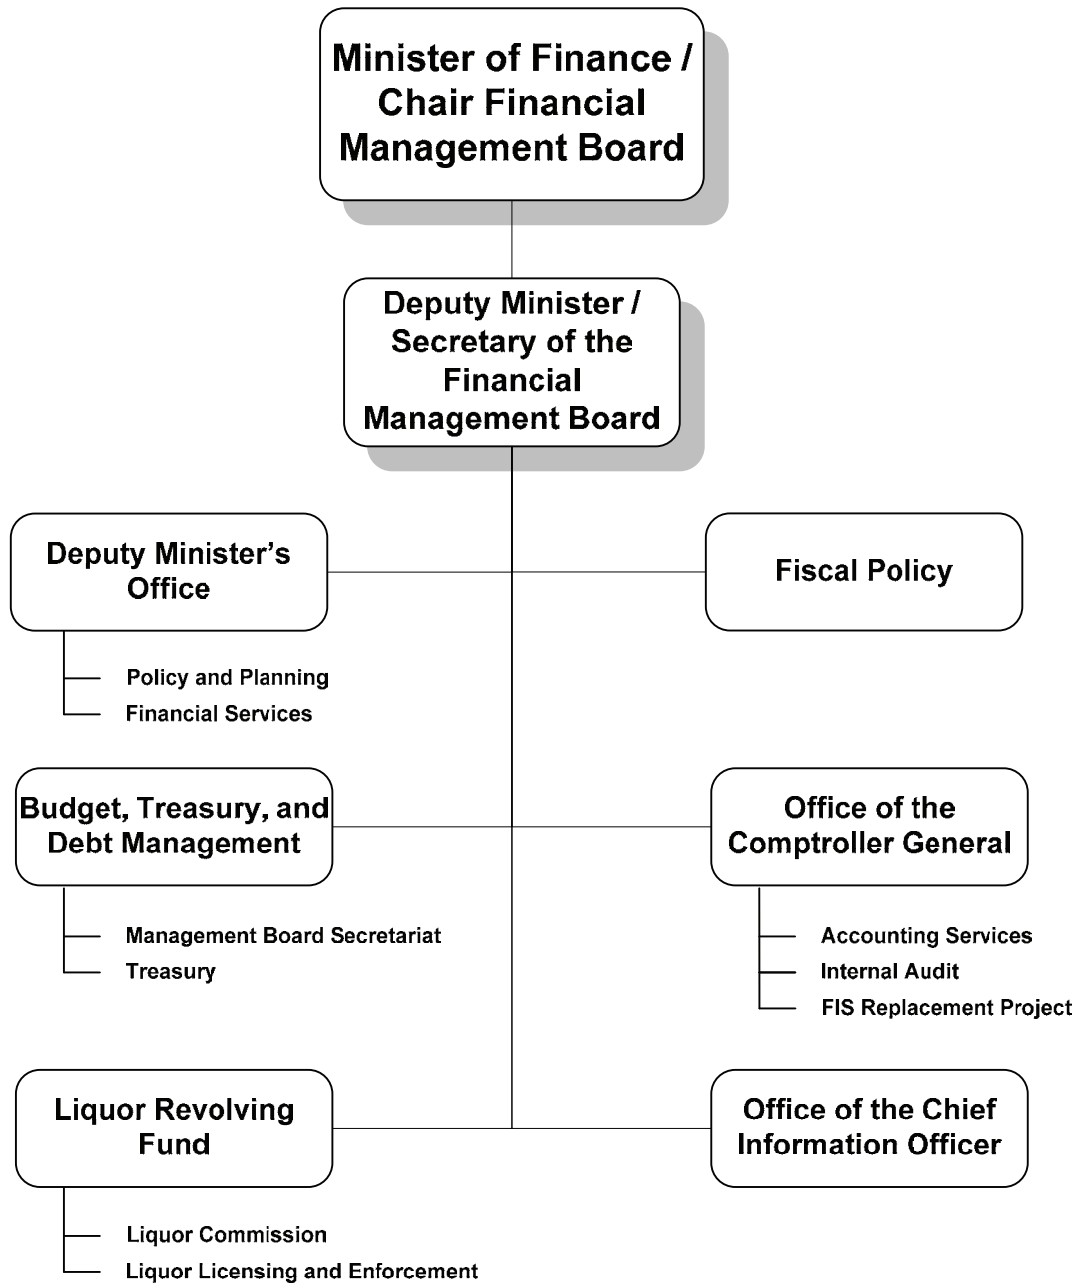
Minister of Finance / Chair Financial Management Board

Deputy Minister / Secretary of the Financial Management Board

Deputy Minister's Office

Policy and Planning

Financial Services

Fiscal Policy

Budget, Treasury, and Debt Management

Management Board Secretariat

Treasury

Office of the Comptroller General

Accounting Services

Internal Audit

FIS Replacement Project

Liquor Revolving Fund

Liquor Commission

Liquor Licensing and Enforcement

Office of the Chief Information Officer